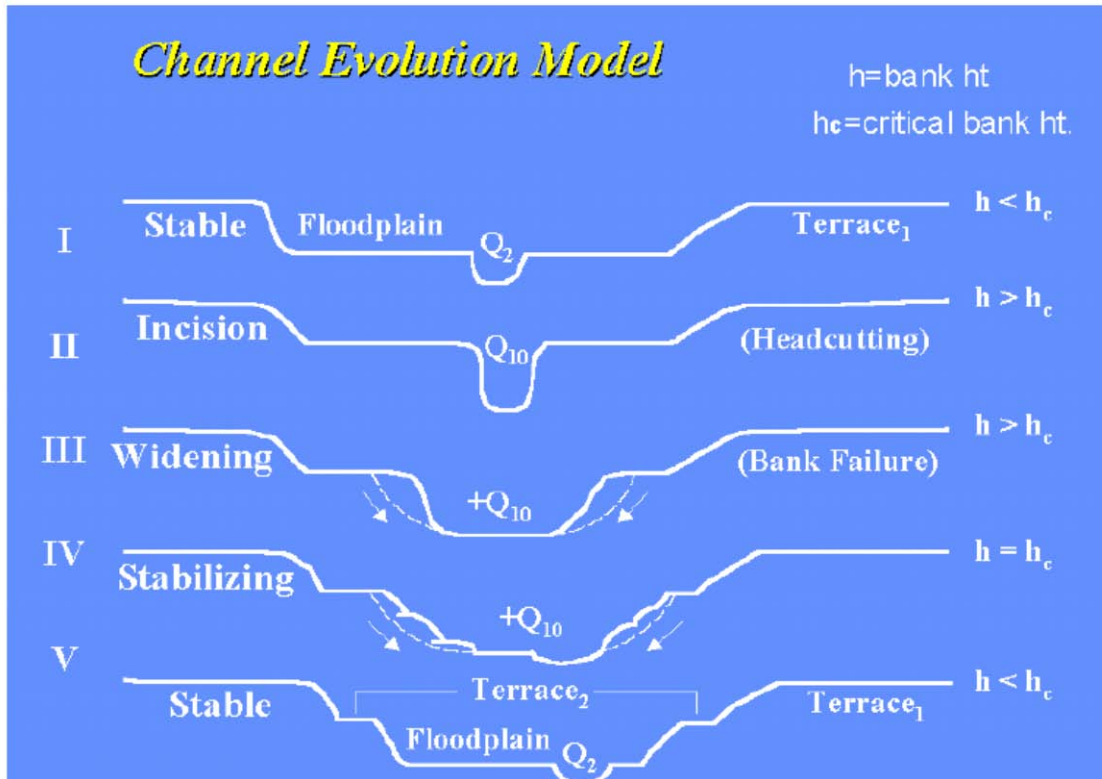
Channel Evolution Model

h=bank ht
$h_c$=critical bank ht.

I Stable Floodplain $Q_2$ Terrace$_1$ $h < h_c$

II Incision $Q_{10}$ (Headcutting) $h > h_c$

III Widening $+Q_{10}$ (Bank Failure) $h > h_c$

IV Stabilizing $+Q_{10}$ $h = h_c$

V Stable Terrace$_2$ Floodplain $Q_2$ Terrace$_1$ $h < h_c$